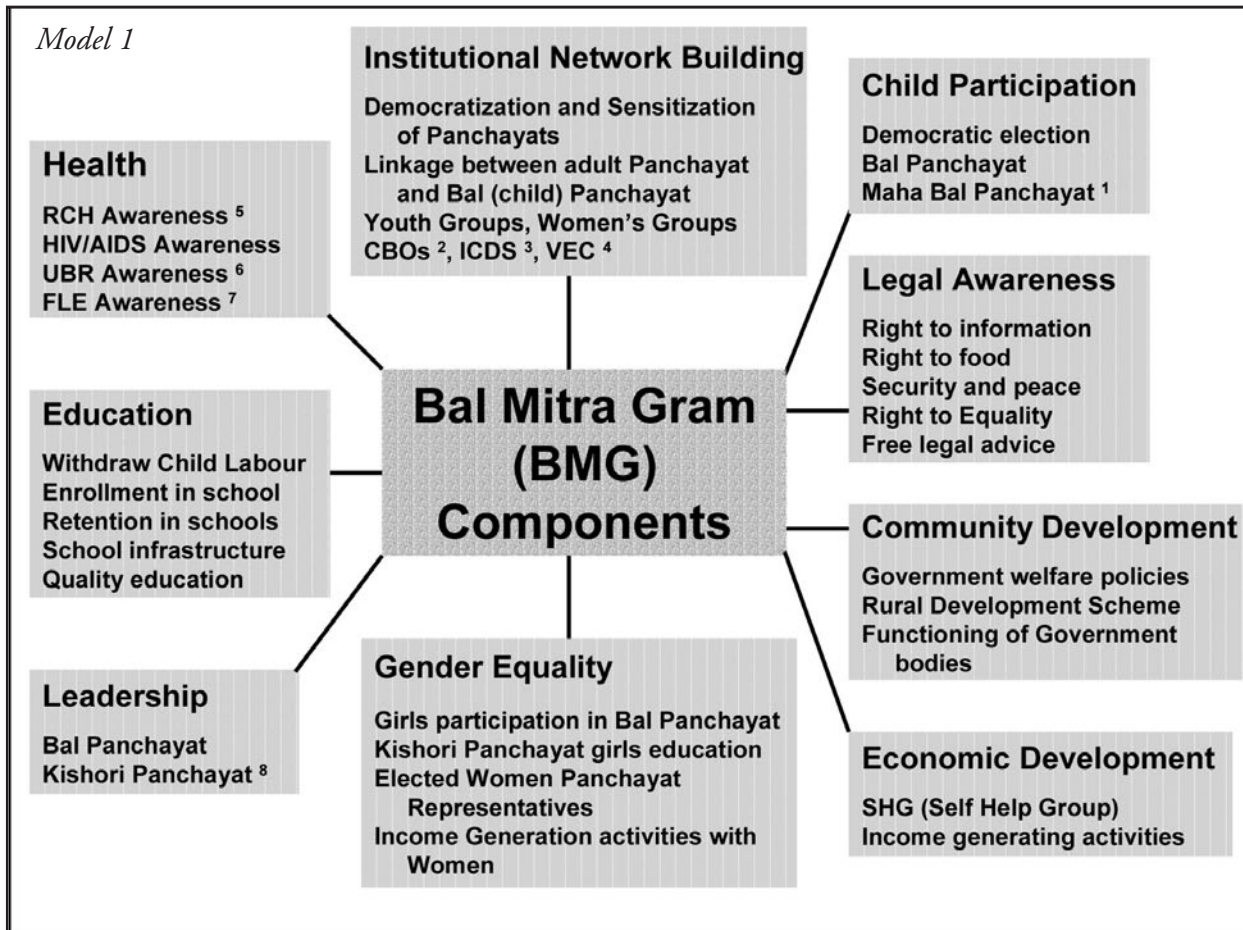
Model 1

Institutional Network Building

Democratization and Sensitization of Panchayats
Linkage between adult Panchayat and Bal (child) Panchayat
Youth Groups, Women's Groups
CBOs $^{2}$, ICDS $^{3}$, VEC $^{4}$

Child Participation

Democratic election
Bal Panchayat
Maha Bal Panchayat $^{1}$

Health

RCH Awareness $^{5}$
HIV/AIDS Awareness
UBR Awareness $^{6}$
FLE Awareness $^{7}$

Legal Awareness

Right to information
Right to food
Security and peace
Right to Equality
Free legal advice

Bal Mitra Gram (BMG) Components

Education

Withdraw Child Labour
Enrollment in school
Retention in schools
School infrastructure
Quality education

Community Development

Government welfare policies
Rural Development Scheme
Functioning of Government bodies

Leadership

Bal Panchayat
Kishori Panchayat $^{8}$

Gender Equality

Girls participation in Bal Panchayat
Kishori Panchayat girls education
Elected Women Panchayat Representatives
Income Generation activities with Women

Economic Development

SHG (Self Help Group)
Income generating activities